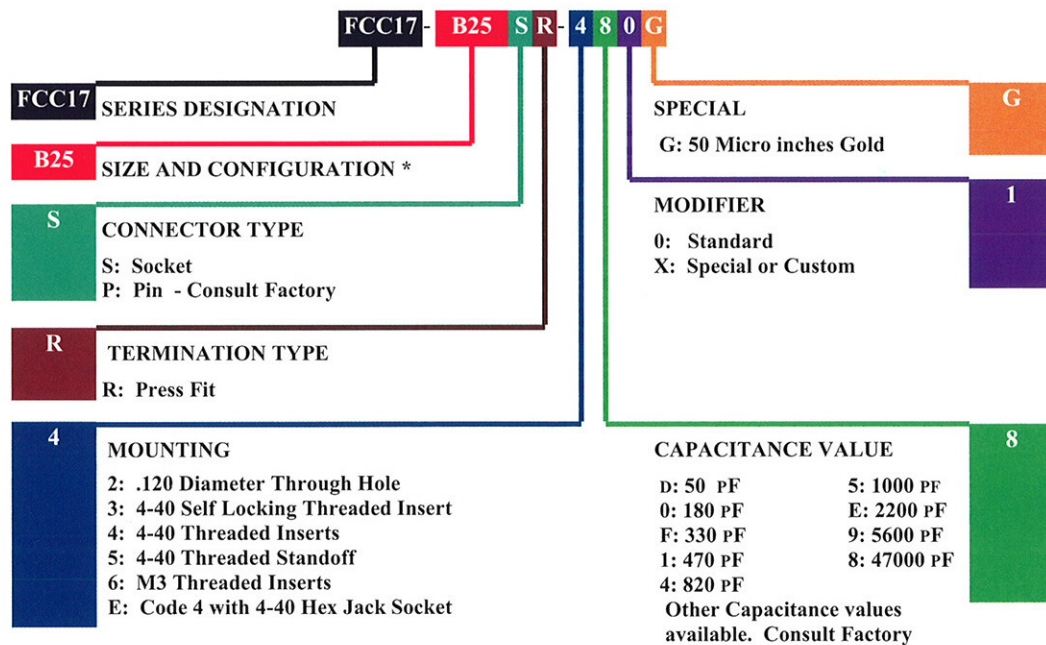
FCC17 - B25 S R - 4 8 0 G

FCC17 SERIES DESIGNATION

B25 SIZE AND CONFIGURATION *

S CONNECTOR TYPE
S: Socket
P: Pin - Consult Factory

R TERMINATION TYPE
R: Press Fit

4 MOUNTING
2: .120 Diameter Through Hole
3: 4-40 Self Locking Threaded Insert
4: 4-40 Threaded Inserts
5: 4-40 Threaded Standoff
6: M3 Threaded Inserts
E: Code 4 with 4-40 Hex Jack Socket

SPECIAL
G: 50 Micro inches Gold
G

MODIFIER
0: Standard
X: Special or Custom
1

CAPACITANCE VALUE
D: 50 PF
0: 180 PF
F: 330 PF
1: 470 PF
4: 820 PF
5: 1000 PF
E: 2200 PF
9: 5600 PF
8: 47000 PF
Other Capacitance values available. Consult Factory
8